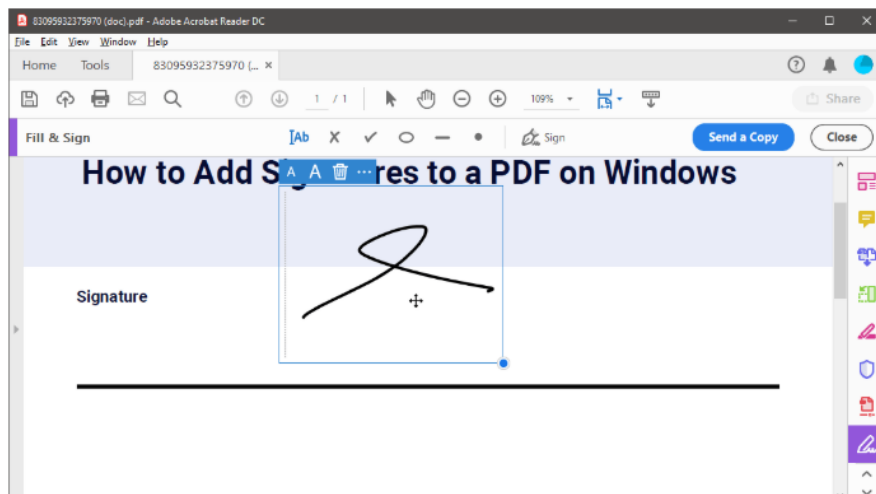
83095932375970 (doc).pdf - Adobe Acrobat Reader DC

File Edit View Window Help

Home Tools 83095932375970 (... ×

1 / 1 109%

Share

Fill & Sign

Ab × ✓ Sign

Send a Copy

Close

A A ···

How to Add Sig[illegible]res to a PDF on Windows

Signature